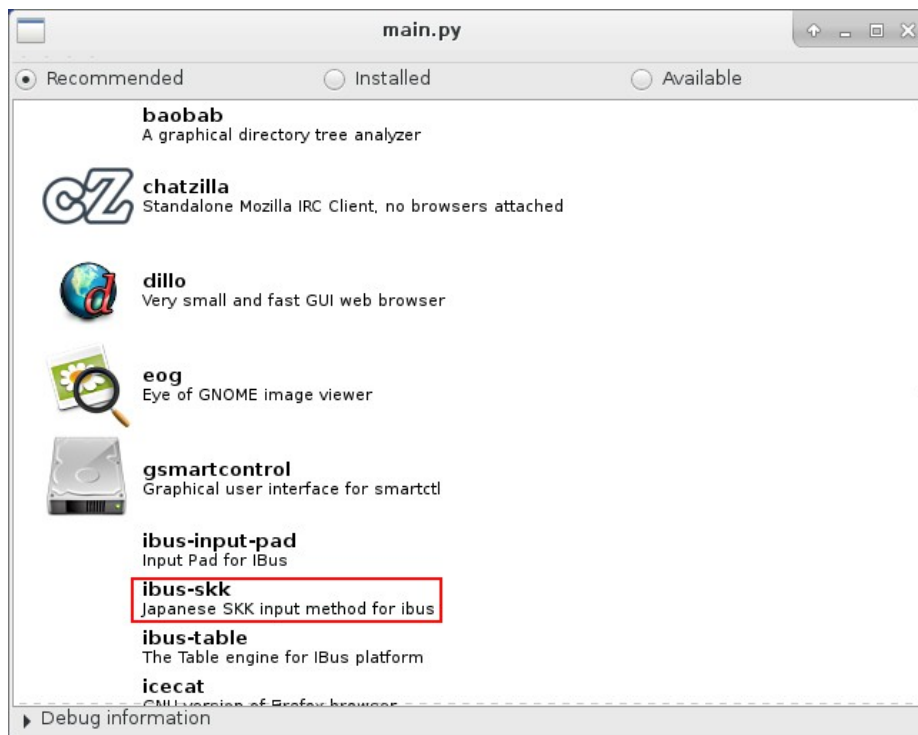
main.py

Recommended

Installed

Available

baobab
A graphical directory tree analyzer

chatzilla
Standalone Mozilla IRC Client, no browsers attached

dillo
Very small and fast GUI web browser

eog
Eye of GNOME image viewer

gsmartcontrol
Graphical user interface for smartctl

ibus-input-pad
Input Pad for IBus

ibus-skk
Japanese SKK input method for ibus

ibus-table
The Table engine for IBus platform

icecat
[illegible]

Debug information